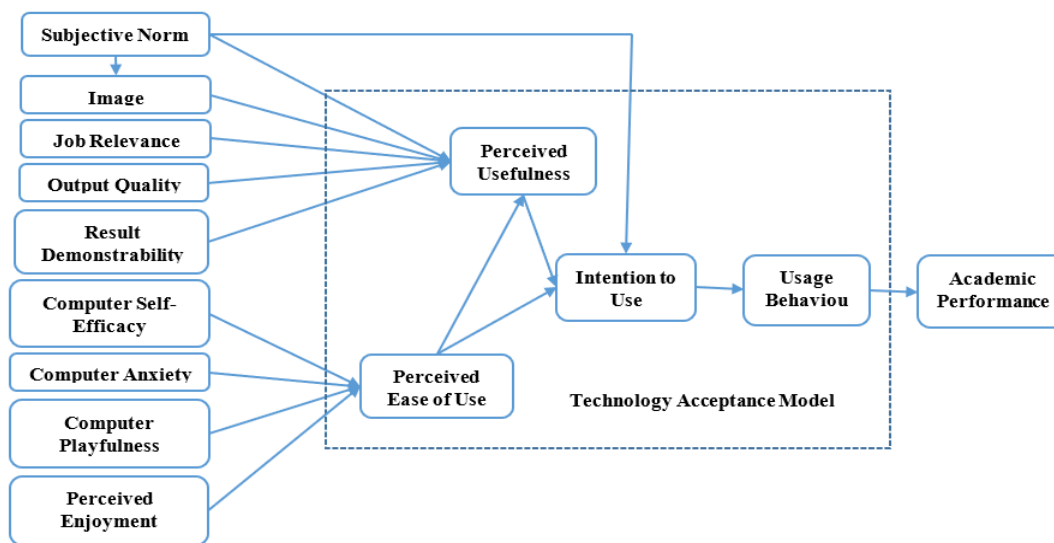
Subjective Norm

Image

Job Relevance

Output Quality

Result Demonstrability

Computer Self-Efficacy

Computer Anxiety

Computer Playfulness

Perceived Enjoyment

Perceived Usefulness

Perceived Ease of Use

Intention to Use

Usage Behaviou

Academic Performance

Technology Acceptance Model